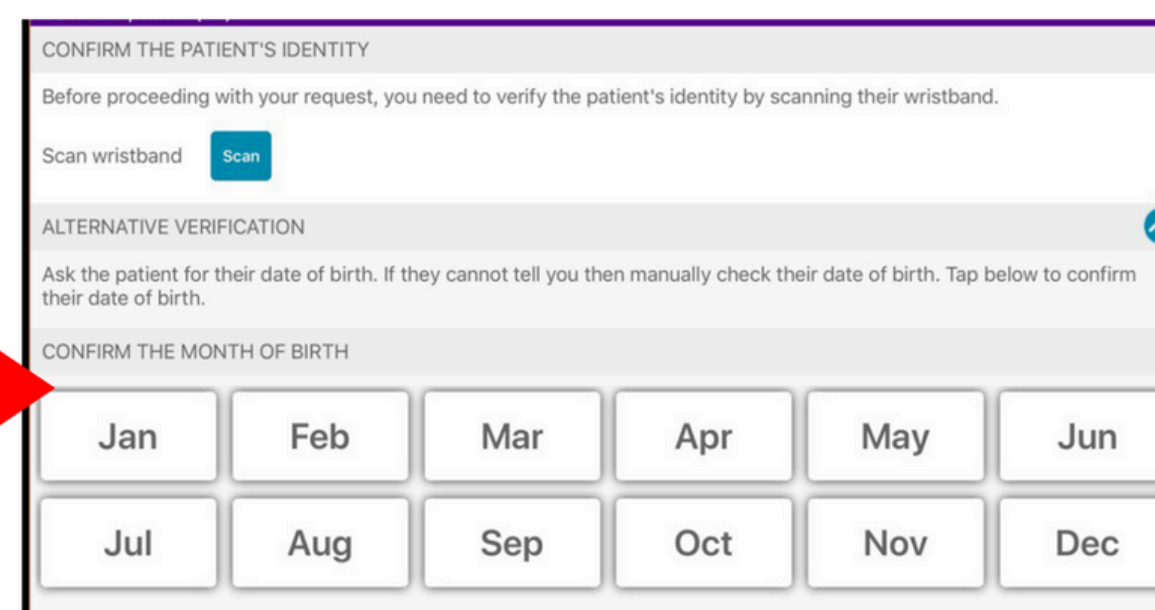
CONFIRM THE PATIENT'S IDENTITY

Before proceeding with your request, you need to verify the patient's identity by scanning their wristband.

Scan wristband Scan

ALTERNATIVE VERIFICATION

Ask the patient for their date of birth. If they cannot tell you then manually check their date of birth. Tap below to confirm their date of birth.

CONFIRM THE MONTH OF BIRTH

Jan Feb Mar Apr May Jun

Jul Aug Sep Oct Nov Dec